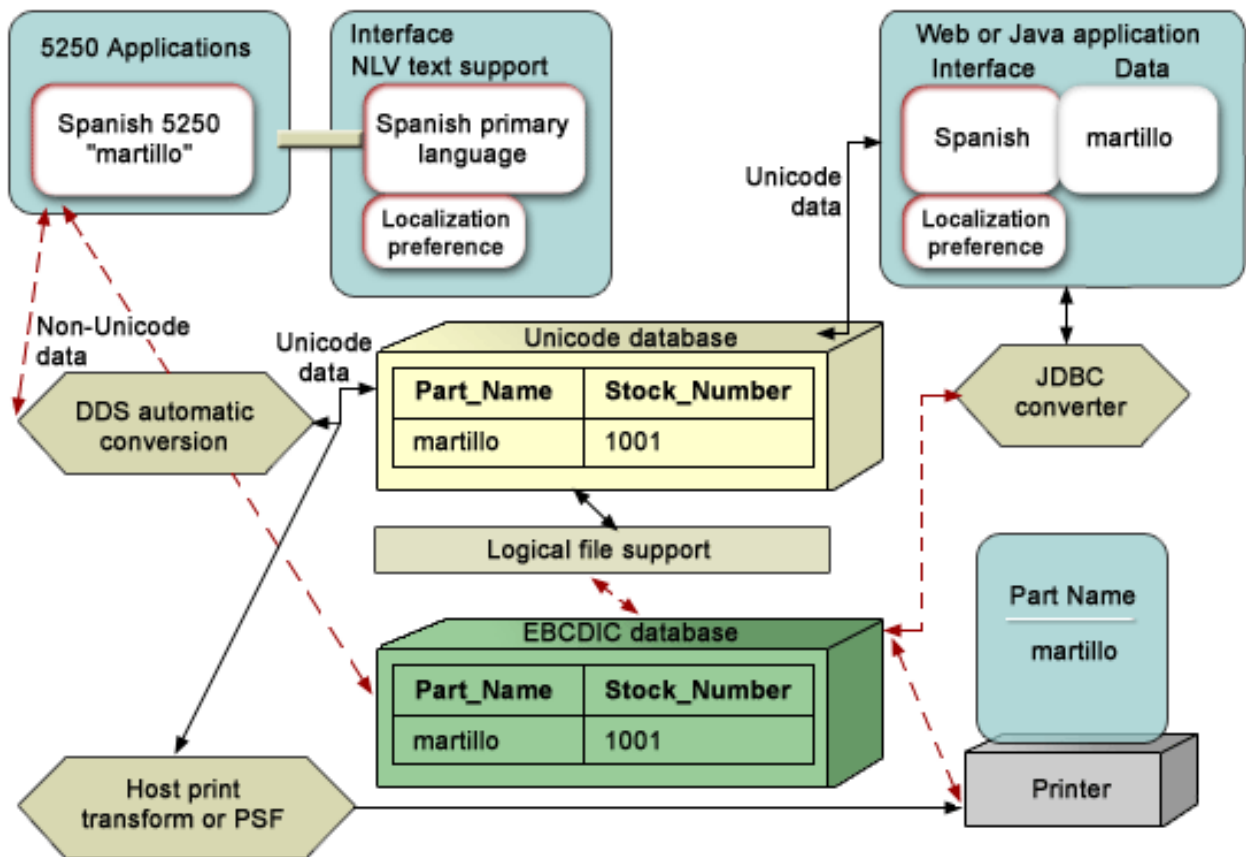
5250 Applications

Spanish 5250 "martillo"

Interface NLV text support

Spanish primary language

Localization preference

Web or Java application

Interface

Data

Spanish

martillo

Localization preference

Unicode data

Non-Unicode data

Unicode data

DDS automatic conversion

Unicode database

| Part_Name | Stock_Number |
|---|---|
| martillo | 1001 |

JDBC converter

Logical file support

Part Name

martillo

EBCDIC database

| Part_Name | Stock_Number |
|---|---|
| martillo | 1001 |

Host print transform or PSF

Printer